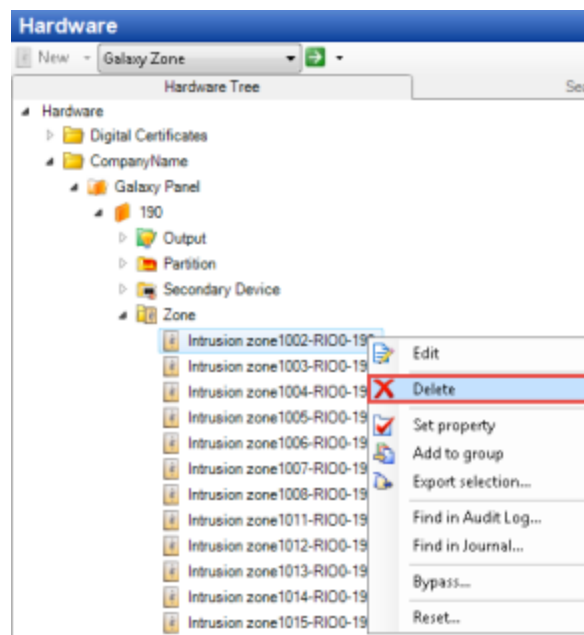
Hardware

New Galaxy Zone

Hardware Tree

Se

Hardware
Digital Certificates
CompanyName
Galaxy Panel
190
Output
Partition
Secondary Device
Zone
Intrusion zone1002-RIO0-19
Intrusion zone1003-RIO0-19
Intrusion zone1004-RIO0-19
Intrusion zone1005-RIO0-19
Intrusion zone1006-RIO0-19
Intrusion zone1007-RIO0-19
Intrusion zone1008-RIO0-19
Intrusion zone1011-RIO0-19
Intrusion zone1012-RIO0-19
Intrusion zone1013-RIO0-19
Intrusion zone1014-RIO0-19
Intrusion zone1015-RIO0-19

Edit
Delete
Set property
Add to group
Export selection...
Find in Audit Log...
Find in Journal...
Bypass...
Reset...